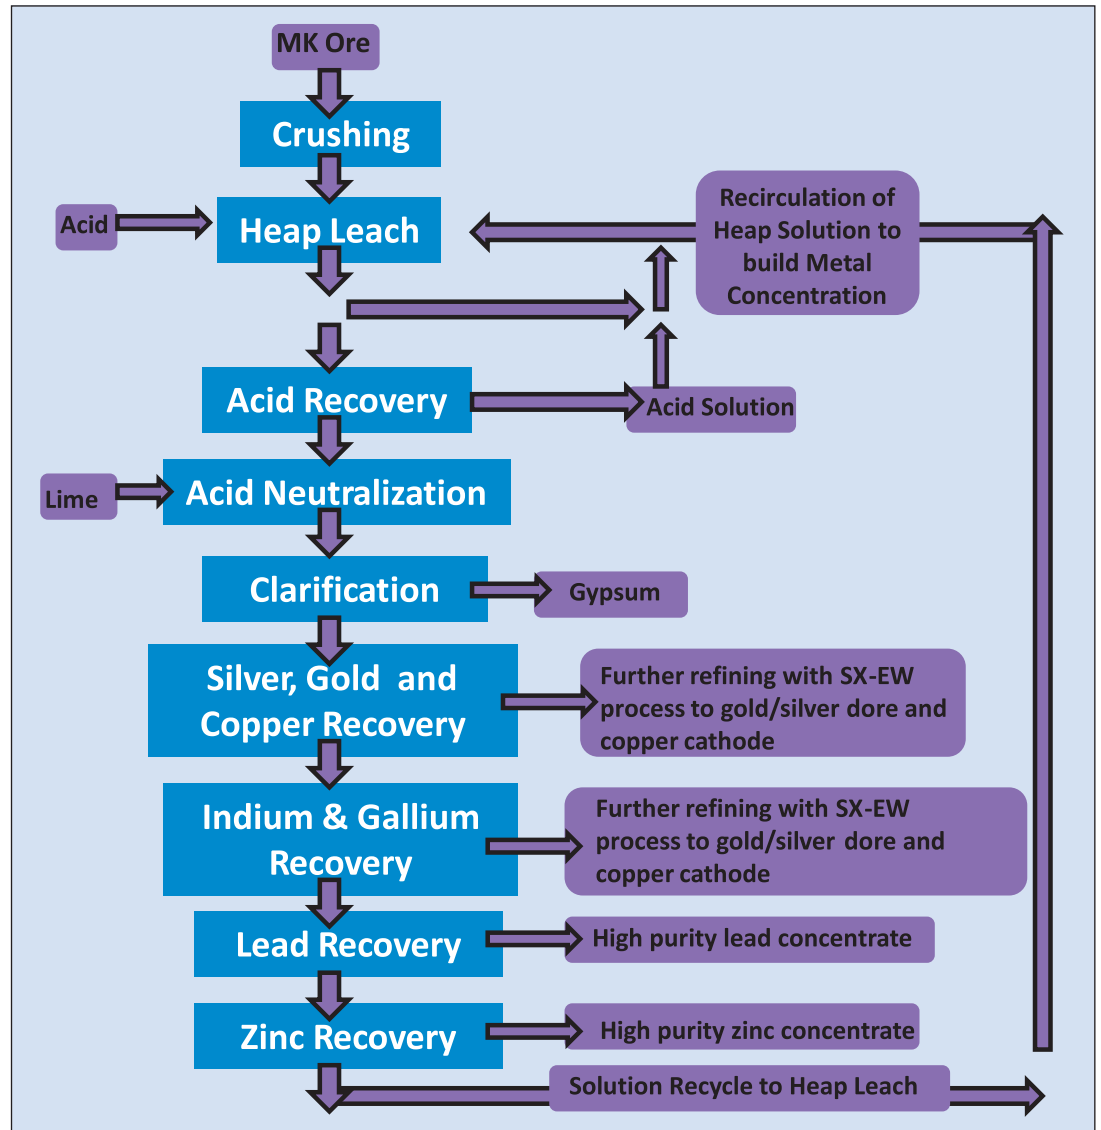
MK Ore

Crushing

Acid

Heap Leach

Recirculation of Heap Solution to build Metal Concentration

Acid Recovery

Acid Solution

Lime

Acid Neutralization

Clarification

Gypsum

Silver, Gold and Copper Recovery

Further refining with SX-EW process to gold/silver dore and copper cathode

Indium & Gallium Recovery

Further refining with SX-EW process to gold/silver dore and copper cathode

Lead Recovery

High purity lead concentrate

Zinc Recovery

High purity zinc concentrate

Solution Recycle to Heap Leach